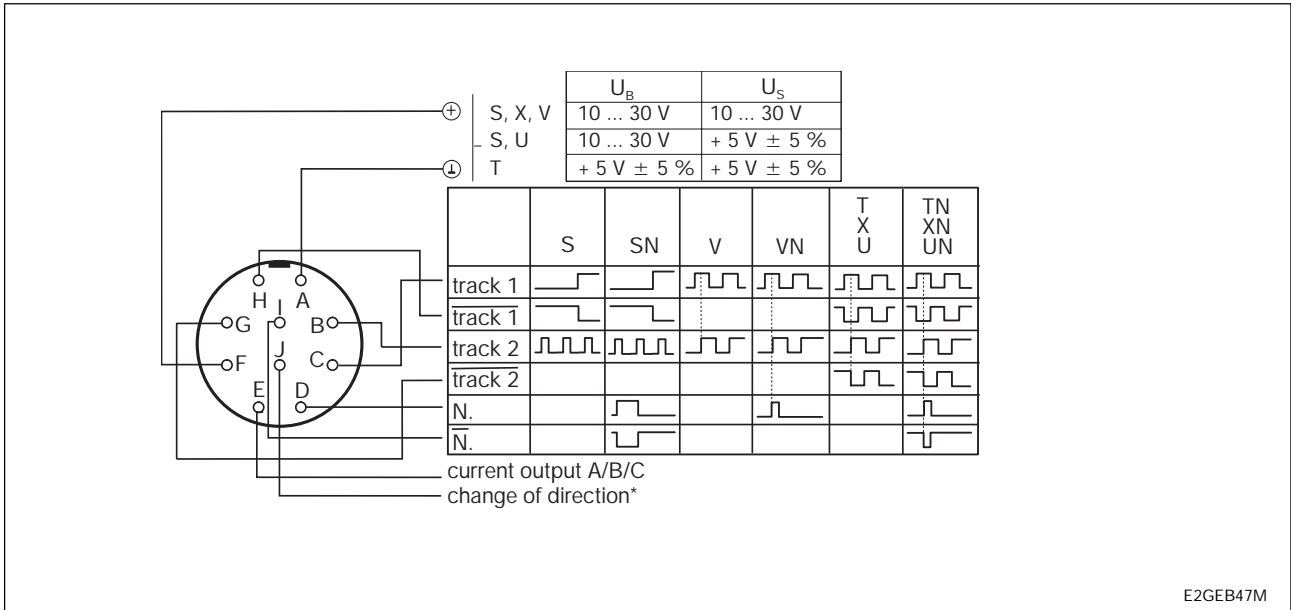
|  | $U_B$ | $U_S$ |
|---|---|---|
| S, X, V | 10 ... 30 V | 10 ... 30 V |
| S, U | 10 ... 30 V | + 5 V ± 5 % |
| T | + 5 V ± 5 % | + 5 V ± 5 % |

⊕
⏚

|  | S | SN | V | VN | T X U | TN XN UN |
|---|---|---|---|---|---|---|
| track 1 |  |  |  |  |  |  |
| $\overline{\text{track 1}}$ |  |  |  |  |  |  |
| track 2 |  |  |  |  |  |  |
| $\overline{\text{track 2}}$ |  |  |  |  |  |  |
| N. |  |  |  |  |  |  |
| $\overline{\text{N}}$. |  |  |  |  |  |  |

H A
G I B
F J C
E D

current output A/B/C
change of direction*

E2GEB47M